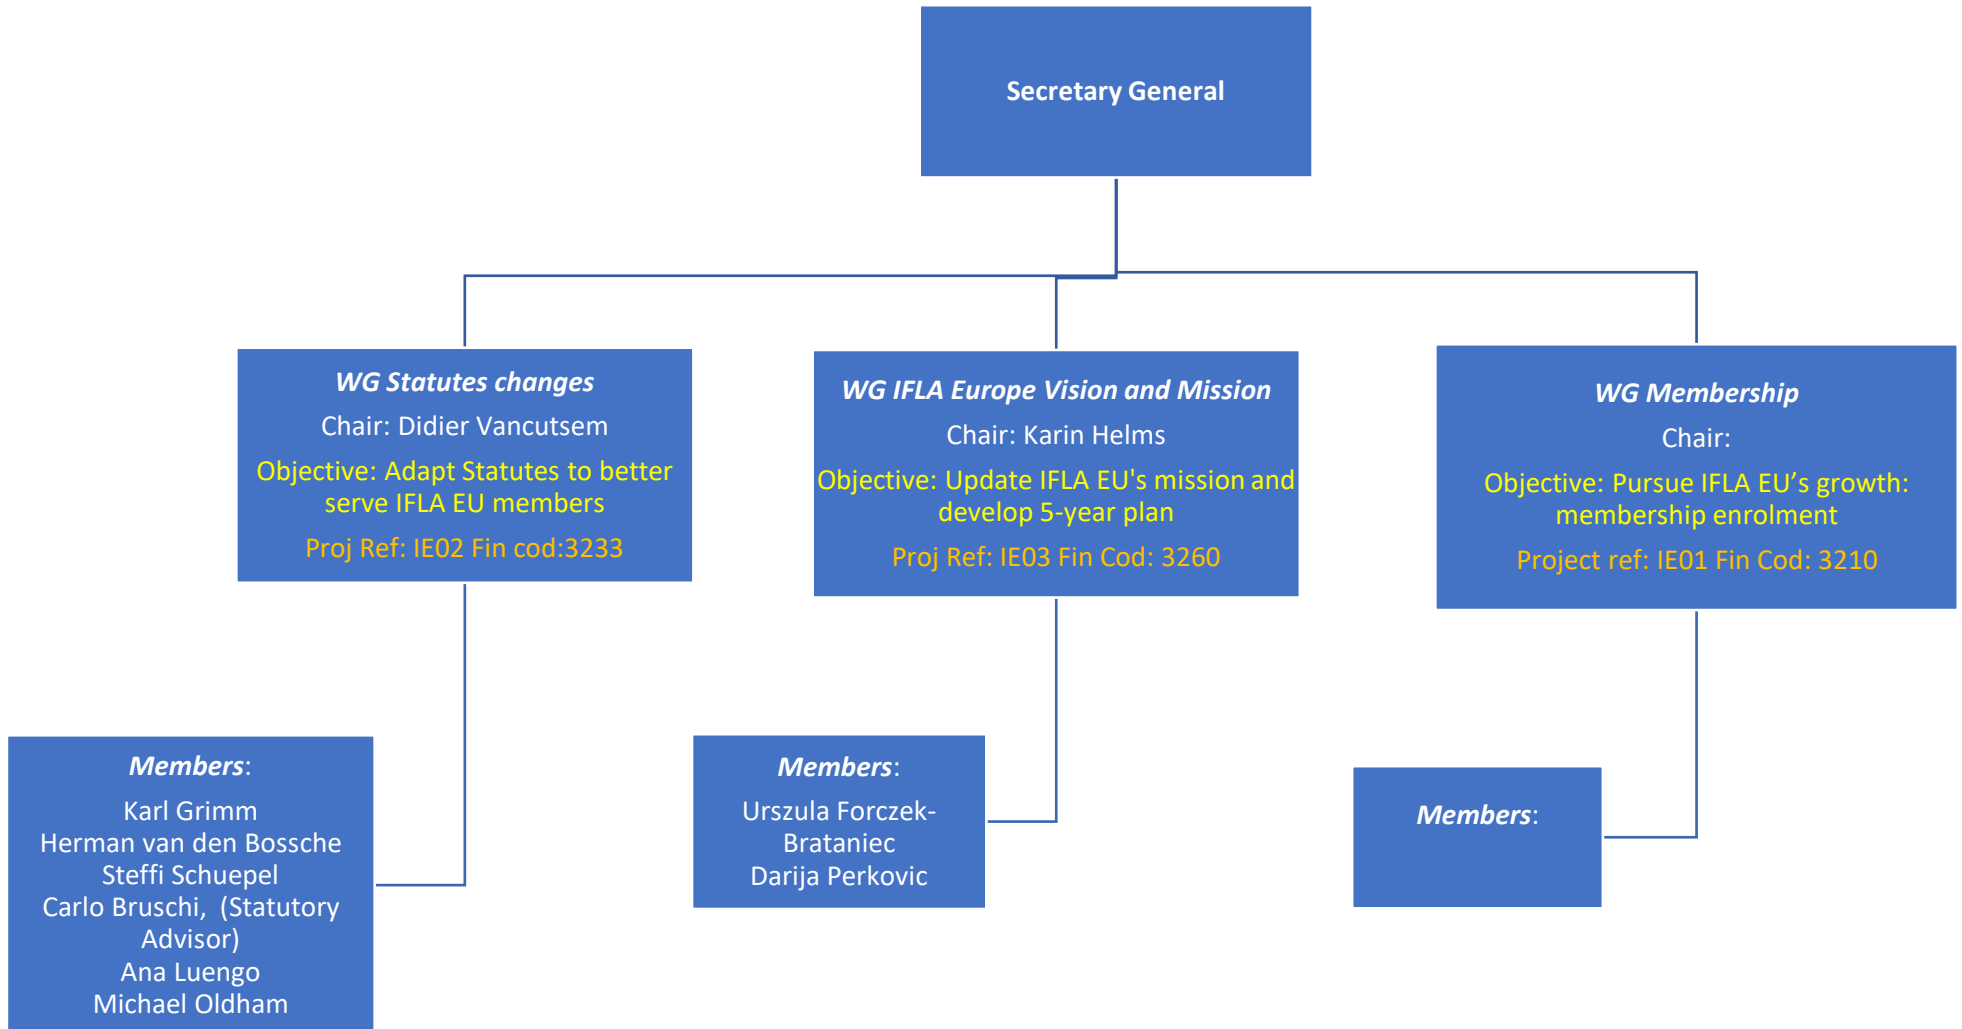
Secretary General

WG Statutes changes
Chair: Didier Vancutsem
Objective: Adapt Statutes to better serve IFLA EU members
Proj Ref: IE02 Fin cod:3233

WG IFLA Europe Vision and Mission
Chair: Karin Helms
Objective: Update IFLA EU's mission and develop 5-year plan
Proj Ref: IE03 Fin Cod: 3260

WG Membership
Chair:
Objective: Pursue IFLA EU's growth: membership enrolment
Project ref: IE01 Fin Cod: 3210

Members:
Karl Grimm
Herman van den Bossche
Steffi Schuepel
Carlo Bruschi, (Statutory Advisor)
Ana Luengo
Michael Oldham

Members:
Urszula Forczek-Brataniec
Darija Perkovic

Members: